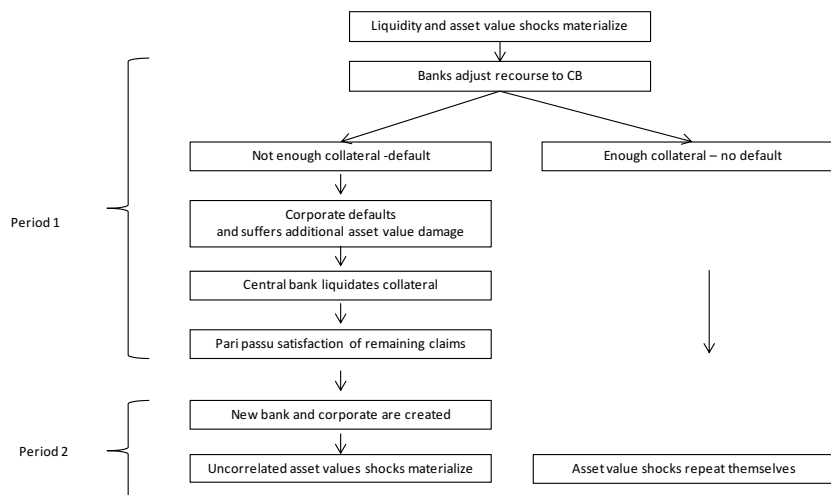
Liquidity and asset value shocks materialize

Banks adjust recourse to CB

Not enough collateral -default

Enough collateral – no default

Period 1

Corporate defaults and suffers additional asset value damage

Central bank liquidates collateral

Pari passu satisfaction of remaining claims

Period 2

New bank and corporate are created

Uncorrelated asset values shocks materialize

Asset value shocks repeat themselves